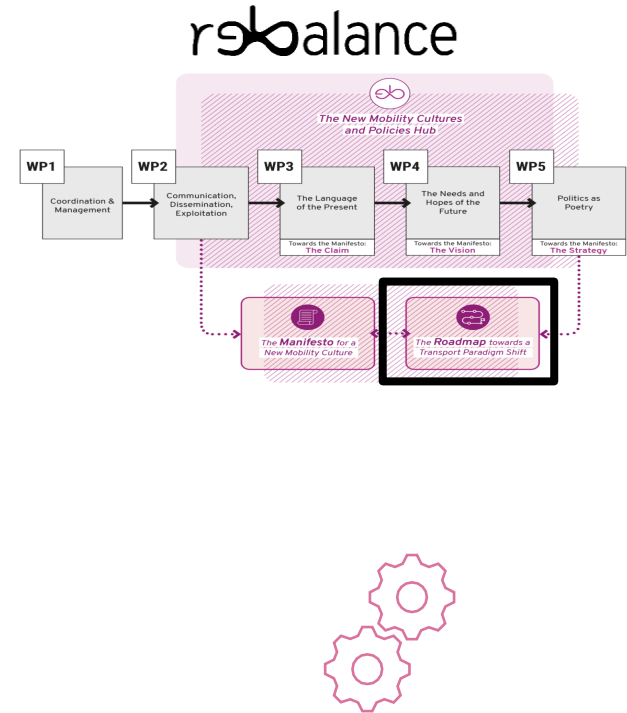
rebalance

The New Mobility Cultures and Policies Hub

WP1
Coordination & Management

WP2
Communication, Dissemination, Exploitation

WP3
The Language of the Present
Towards the Manifesto:
The Claim

WP4
The Needs and Hopes of the Future
Towards the Manifesto:
The Vision

WP5
Politics as Poetry
Towards the Manifesto:
The Strategy

The Manifesto for a New Mobility Culture

The Roadmap towards a Transport Paradigm Shift